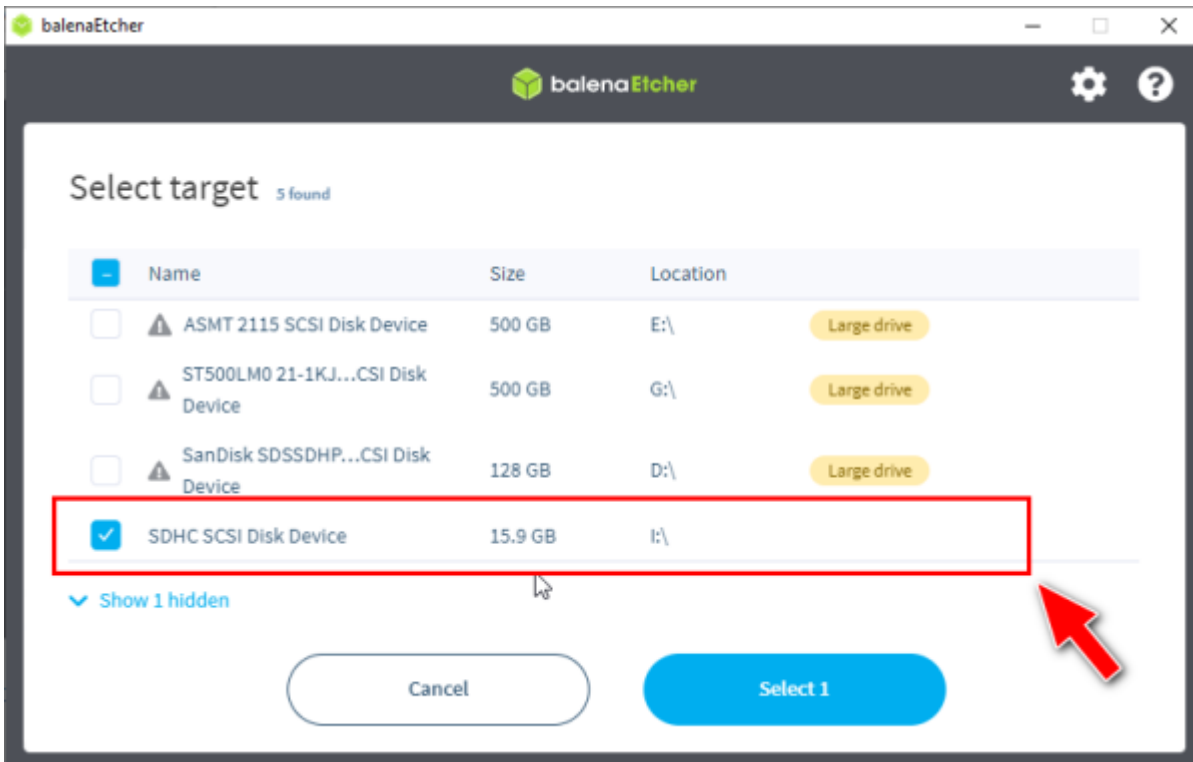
balenaEtcher

balenaEtcher

Select target 5 found

| | Name | Size | Location | |
|---|---|---|---|---|
| | ASMT 2115 SCSI Disk Device | 500 GB | E:\ | Large drive |
| | ST500LM0 21-1KJ...CSI Disk Device | 500 GB | G:\ | Large drive |
| | SanDisk SDSSDHP...CSI Disk Device | 128 GB | D:\ | Large drive |
| | SDHC SCSI Disk Device | 15.9 GB | I:\ | |

Show 1 hidden

Cancel

Select 1